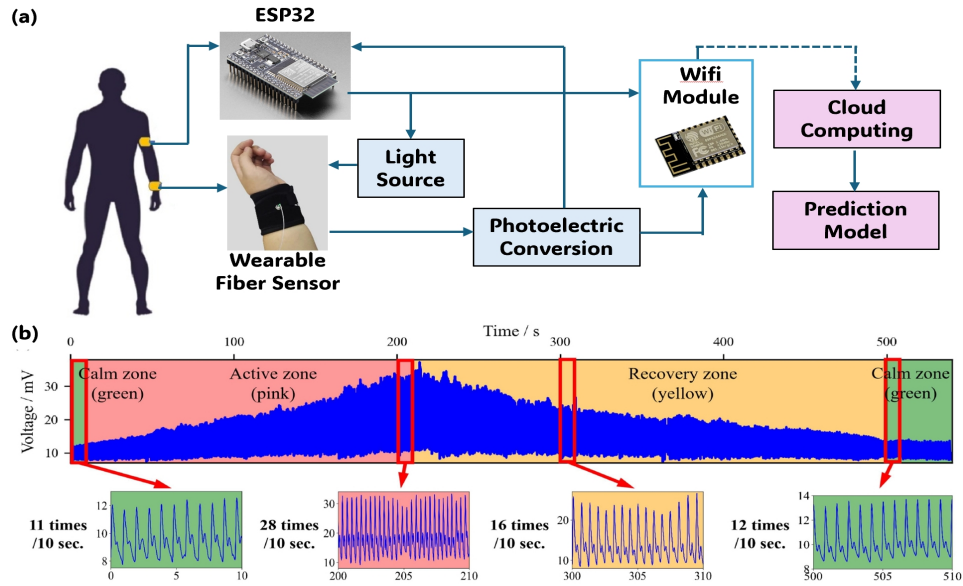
(a)

ESP32

Wifi Module

Cloud Computing

Light Source

Photoelectric Conversion

Prediction Model

Wearable Fiber Sensor

(b)

Time / s

0 100 200 300 400 500

Voltage / mV

30 20 10

Calm zone (green)

Active zone (pink)

Recovery zone (yellow)

Calm zone (green)

11 times /10 sec.

12 10 8

0 5 10

28 times /10 sec.

30 20 10

200 205 210

16 times /10 sec.

20 10

300 305 310

12 times /10 sec.

14 12 10 8

500 505 510